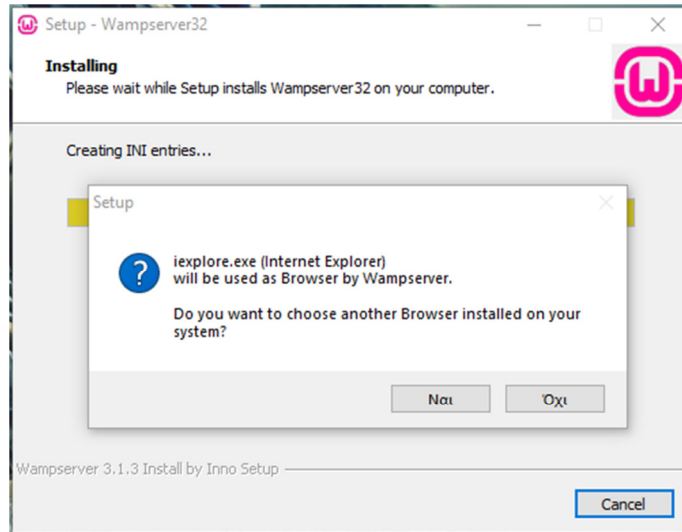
Setup - Wampserver32

Installing
Please wait while Setup installs Wampserver32 on your computer.

Creating INI entries...

Setup

iexplore.exe (Internet Explorer) will be used as Browser by Wampserver.

Do you want to choose another Browser installed on your system?

Ναι
Όχι

Wampserver 3.1.3 Install by Inno Setup

Cancel